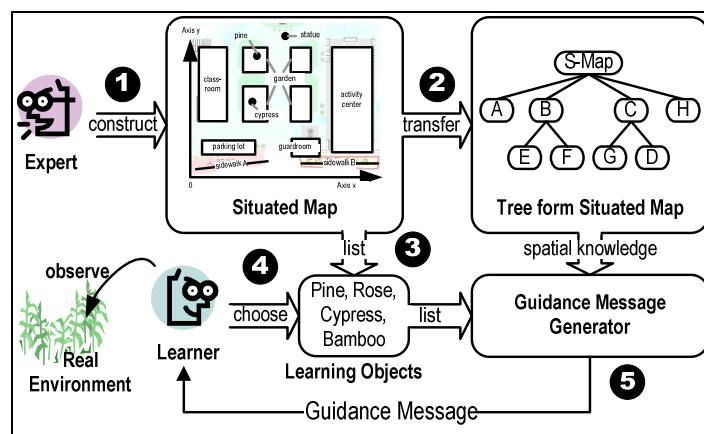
1
construct
Expert

Axis y
pine
statue
class-room
garden
activity center
cypress
parking lot
guardroom
sidewalk A
sidewalk B
0
Axis x
Situated Map

2
transfer

S-Map
A
B
C
H
E
F
G
D
Tree form Situated Map

list
3
spatial knowledge

observe
4
Learner
choose
Pine, Rose, Cypress, Bamboo
list
Learning Objects
Guidance Message Generator
Real Environment
5
Guidance Message